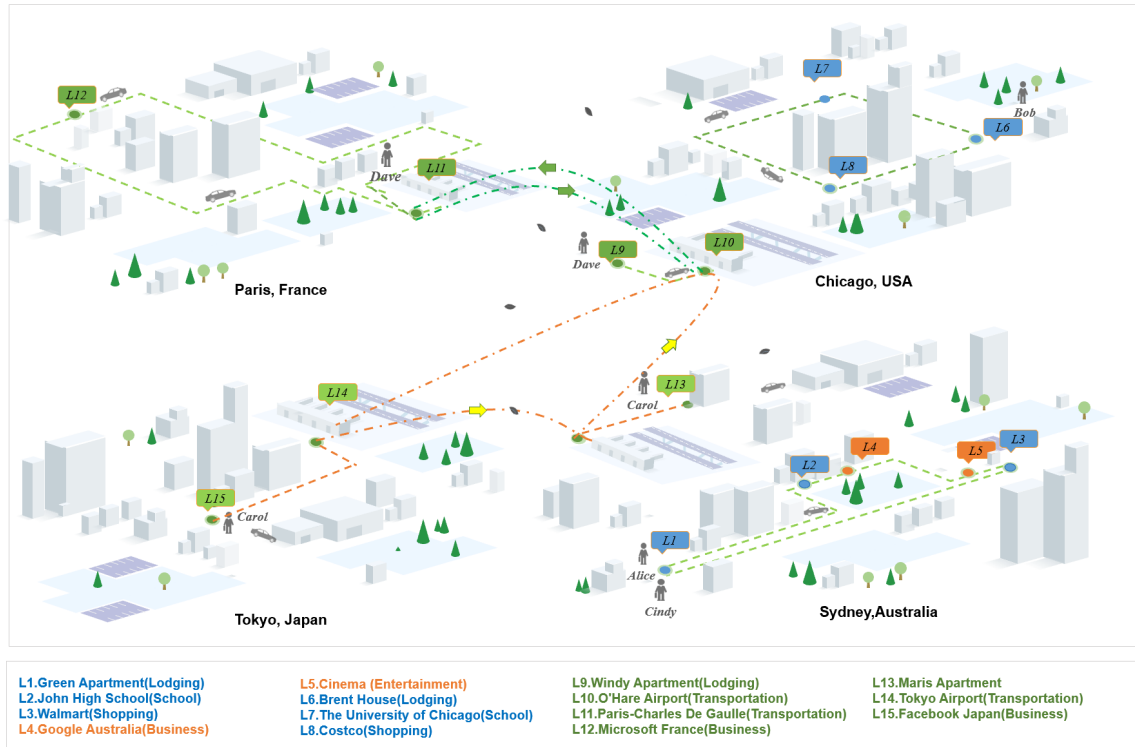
L12

L11

Dave

L7

L6

Bob

L8

L10

L9

Dave

Paris, France

Chicago, USA

L14

L13

Carol

L4

L5

L3

L2

L15

Carol

L1

Alice

Cindy

Tokyo, Japan

Sydney,Australia

L1.Green Apartment(Lodging)
L2.John High School(School)
L3.Walmart(Shopping)
L4.Google Australia(Business)

L5.Cinema (Entertainment)
L6.Brent House(Lodging)
L7.The University of Chicago(School)
L8.Costco(Shopping)

L9.Windy Apartment(Lodging)
L10.O'Hare Airport(Transportation)
L11.Paris-Charles De Gaulle(Transportation)
L12.Microsoft France(Business)

L13.Maris Apartment
L14.Tokyo Airport(Transportation)
L15.Facebook Japan(Business)